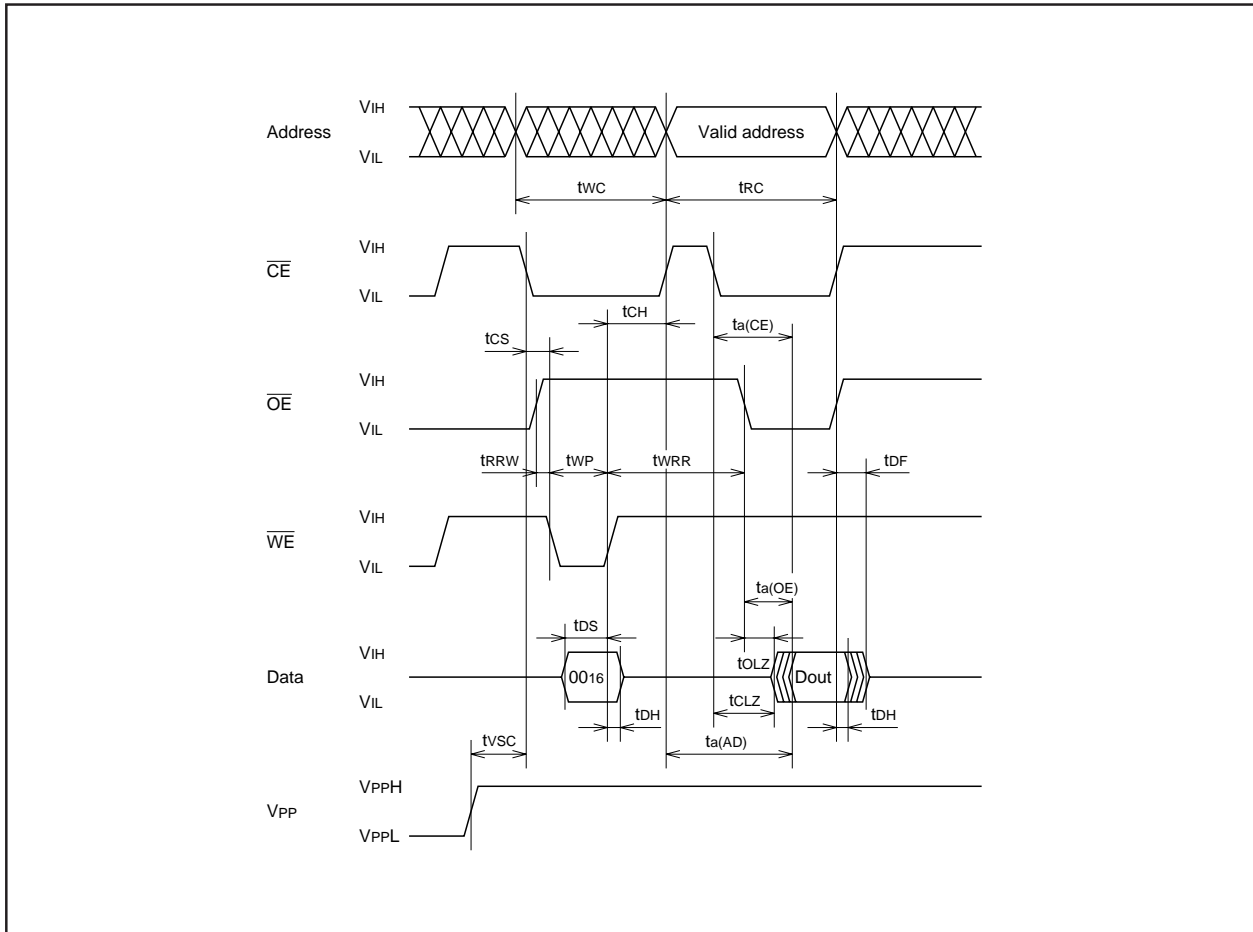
Address
$V_{IH}$
$V_{IL}$
Valid address
$t_{WC}$
$t_{RC}$

$\overline{CE}$
$V_{IH}$
$V_{IL}$
$t_{CH}$
$t_{a(CE)}$
$t_{CS}$

$\overline{OE}$
$V_{IH}$
$V_{IL}$
$t_{RRW}$
$t_{WP}$
$t_{WRR}$
$t_{DF}$

$\overline{WE}$
$V_{IH}$
$V_{IL}$
$t_{a(OE)}$
$t_{DS}$

Data
$V_{IH}$
$V_{IL}$
$00_{16}$
$t_{OLZ}$
Dout
$t_{DH}$
$t_{CLZ}$
$t_{DH}$
$t_{VSC}$
$t_{a(AD)}$

$V_{PP}$
$V_{PPH}$
$V_{PPL}$